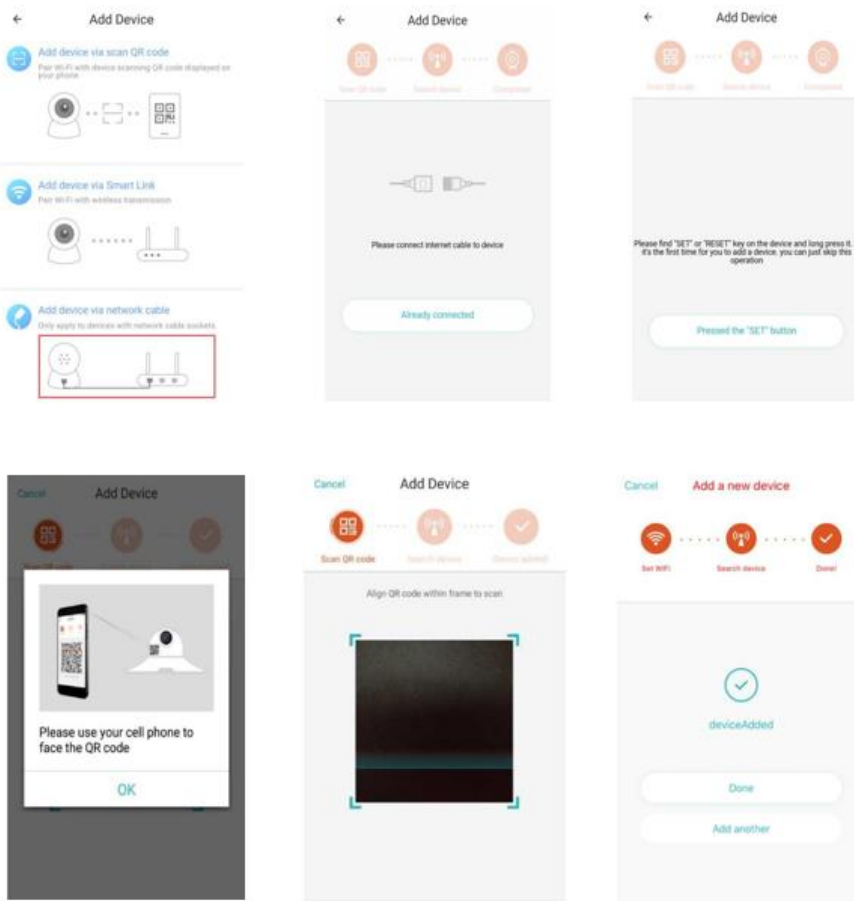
←

Add Device

Add device via scan QR code

Pair Wi-Fi with device scanning QR code displayed on your phone

Add device via Smart Link

Pair Wi-Fi with wireless transmission

Add device via network cable

Only apply to devices with network cable sockets

←

Add Device

Scan QR code Search device Complete

Please connect internet cable to device

Already connected

←

Add Device

Scan QR code Search device Complete

Please find "SET" or "RESET" key on the device and long press it. it's the first time for you to add a device, you can just skip this operation

Pressed the "SET" button

Cancel

Add Device

Scan QR code

Please use your cell phone to face the QR code

OK

Cancel

Add Device

Scan QR code Search device Device added

Align QR code within frame to scan

Cancel

Add a new device

Set WiFi Search device Done!

deviceAdded

Done

Add another